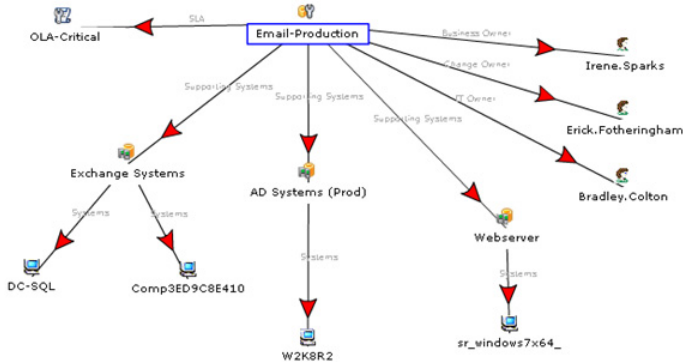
OLA-Critical

SLA

Email-Production

Business Owner

Irene.Sparks

Change Owner

IT Owner

Erick.Fotheringham

Bradley.Colton

Supporting Systems

Supporting Systems

Supporting Systems

Exchange Systems

AD Systems (Prod)

Webserver

Systems

Systems

Systems

Systems

DC-SQL

Comp3ED9C8E410

W2K8R2

sr_windows7x64_